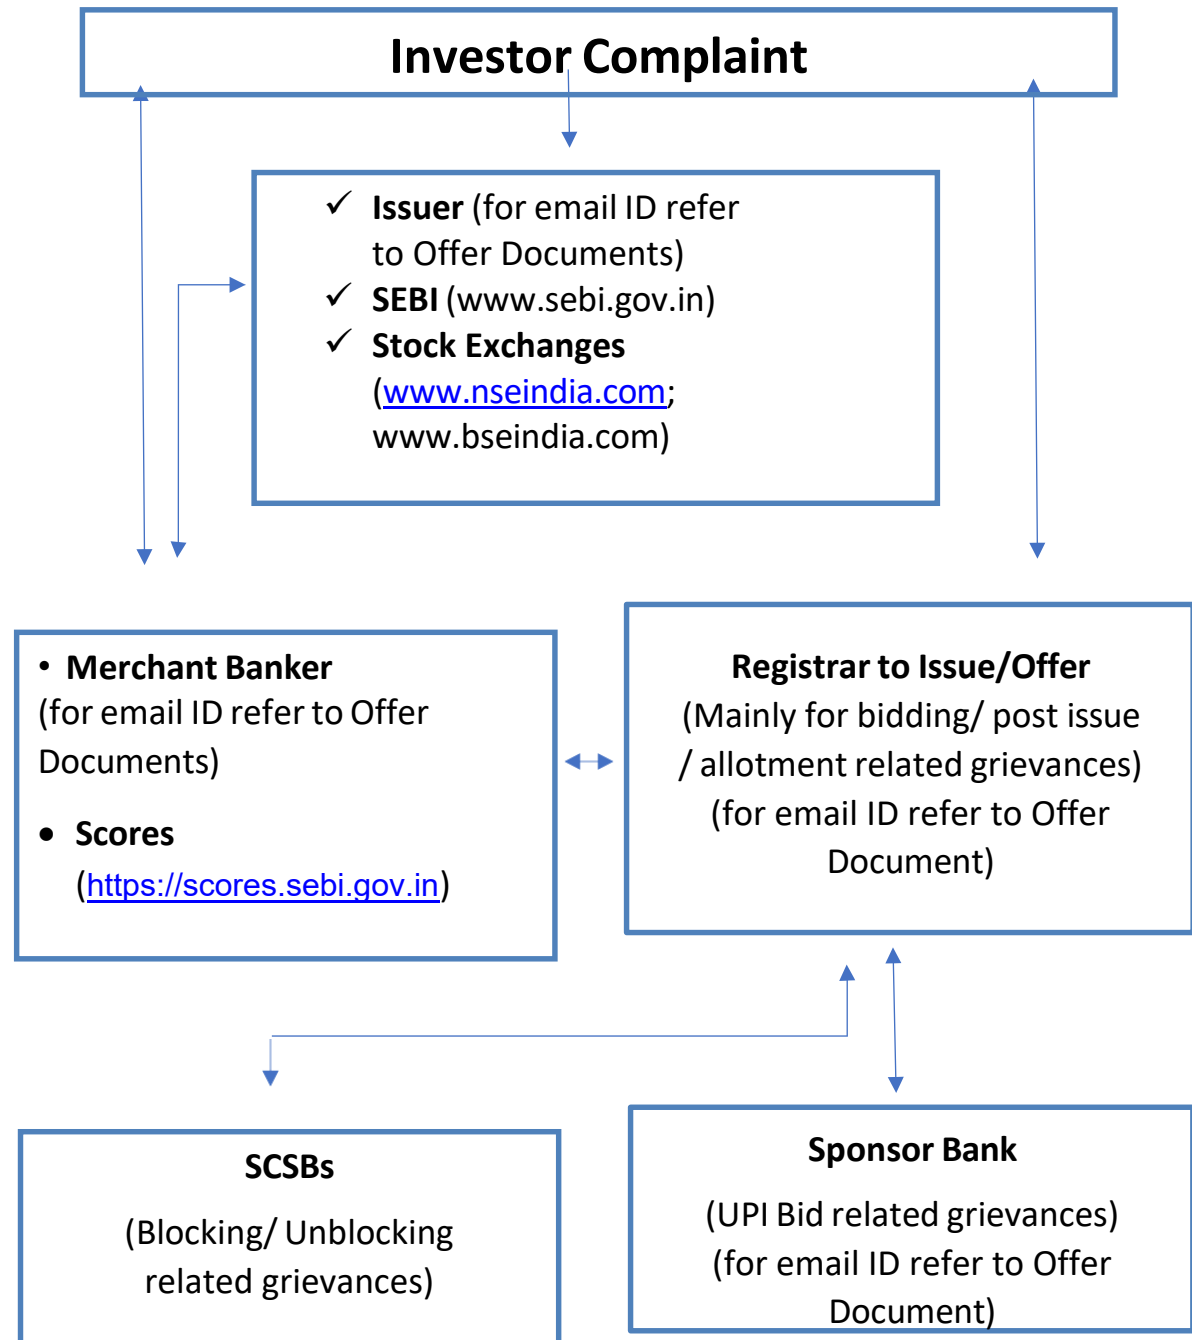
Investor Complaint

✓ Issuer (for email ID refer to Offer Documents)
✓ SEBI (www.sebi.gov.in)
✓ Stock Exchanges (www.nseindia.com; www.bseindia.com)

• Merchant Banker
(for email ID refer to Offer Documents)

• Scores
(https://scores.sebi.gov.in)

Registrar to Issue/Offer
(Mainly for bidding/ post issue / allotment related grievances)
(for email ID refer to Offer Document)

SCSBs
(Blocking/ Unblocking related grievances)

Sponsor Bank
(UPI Bid related grievances)
(for email ID refer to Offer Document)